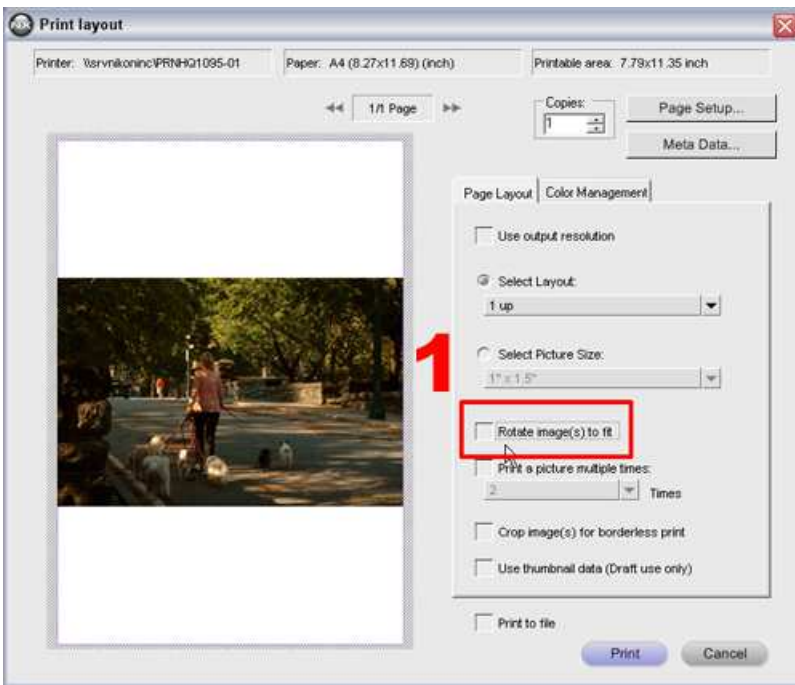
Print layout

Printer: \\srvnikoninc\PRNHQ1095-01

Paper: A4 (8.27x11.69) (inch)

Printable area: 7.79x11.35 inch

1/1 Page

Copies:
1

Page Setup...

Meta Data...

Page Layout | Color Management

Use output resolution

Select Layout:

1 up

Select Picture Size:

1" x 1.5"

1

Rotate image(s) to fit

Print a picture multiple times:

2

Times

Crop image(s) for borderless print

Use thumbnail data (Draft use only)

Print to file

Print

Cancel